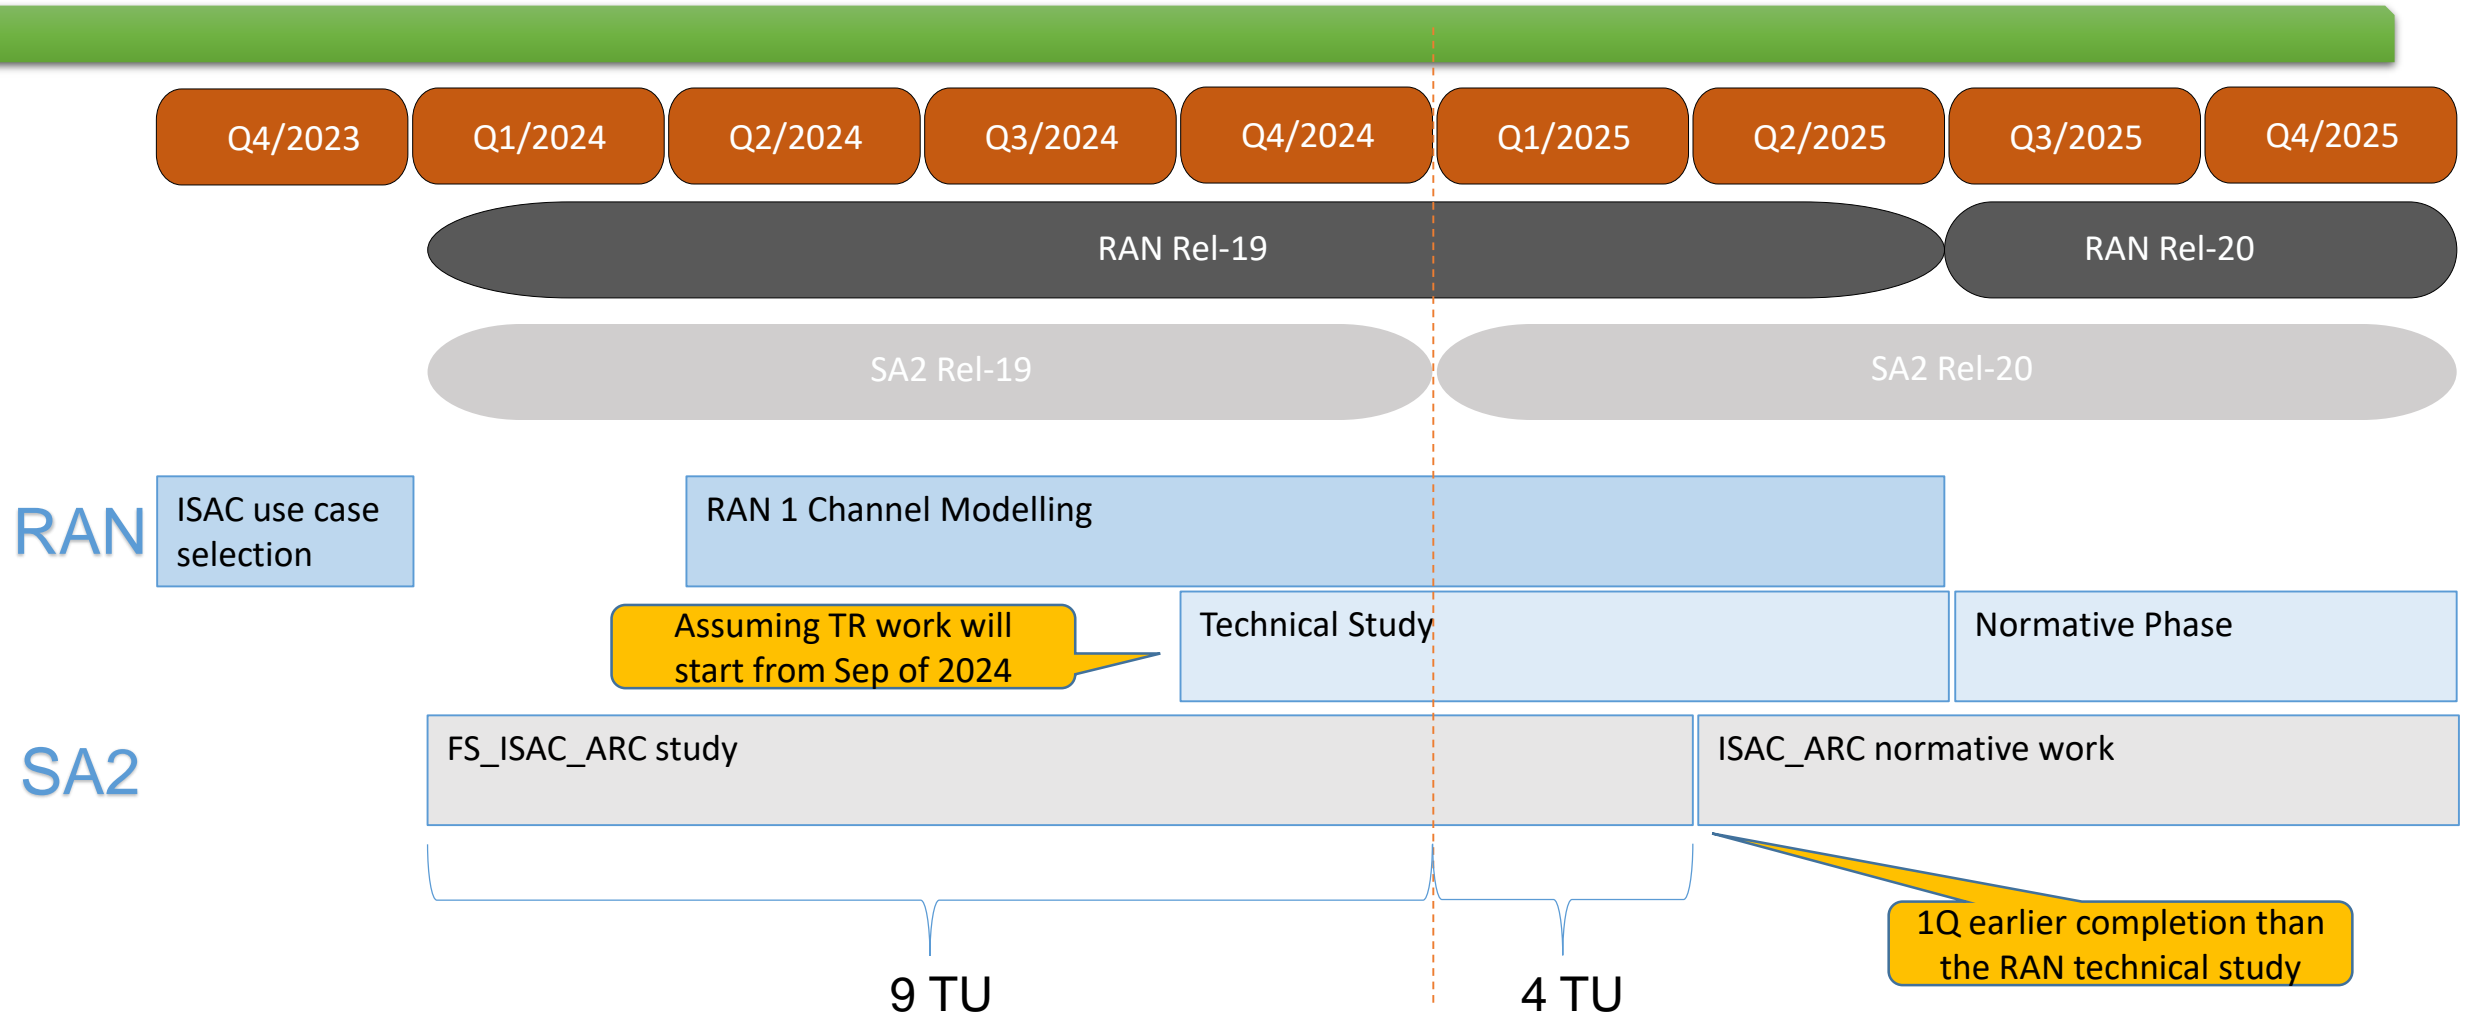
Q4/2023
Q1/2024
Q2/2024
Q3/2024
Q4/2024
Q1/2025
Q2/2025
Q3/2025
Q4/2025

RAN Rel-19
RAN Rel-20

SA2 Rel-19
SA2 Rel-20

RAN

ISAC use case selection

RAN 1 Channel Modelling

Assuming TR work will start from Sep of 2024

Technical Study

Normative Phase

SA2

FS_ISAC_ARC study

ISAC_ARC normative work

9 TU

4 TU

1Q earlier completion than the RAN technical study